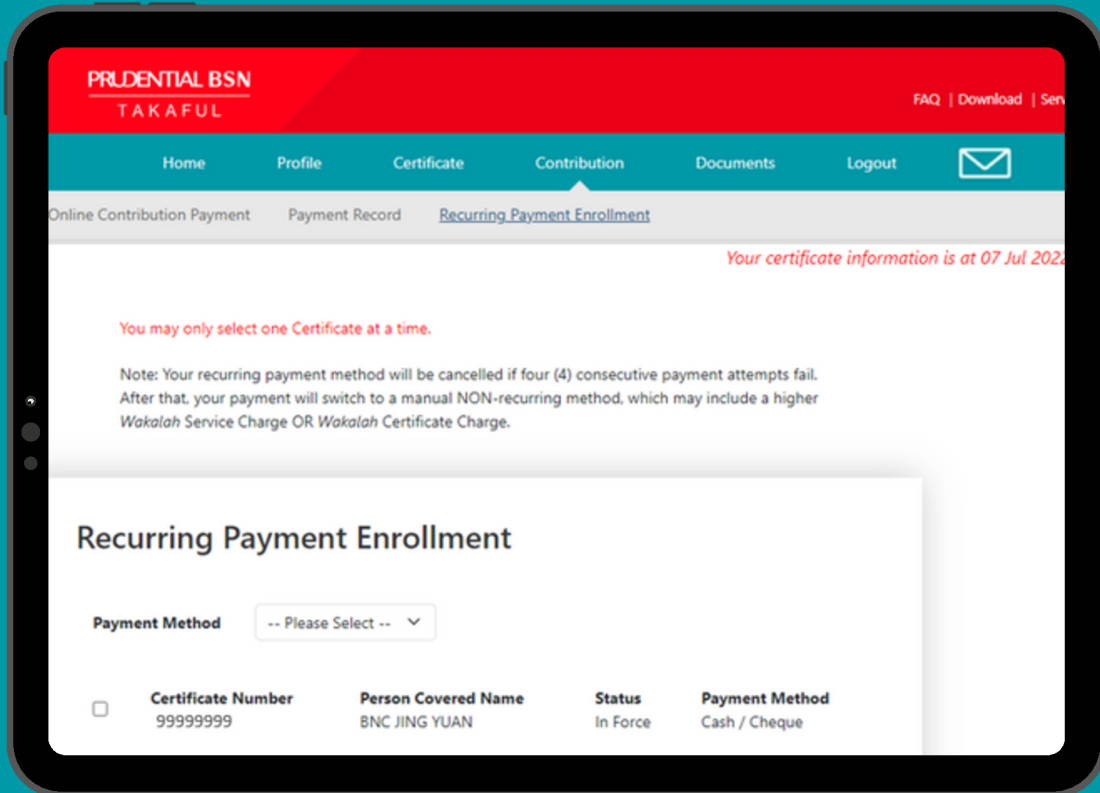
PRUDENTIAL BSN
TAKAFUL

FAQ | Download | Ser

Home Profile Certificate Contribution Documents Logout

Online Contribution Payment Payment Record Recurring Payment Enrollment

Your certificate information is at 07 Jul 202

You may only select one Certificate at a time.

Note: Your recurring payment method will be cancelled if four (4) consecutive payment attempts fail. After that, your payment will switch to a manual NON-recurring method, which may include a higher Wakalah Service Charge OR Wakalah Certificate Charge.

Recurring Payment Enrollment

Payment Method -- Please Select --

| | Certificate Number | Person Covered Name | Status | Payment Method |
|---|---|---|---|---|
| | 99999999 | BNC JING YUAN | In Force | Cash / Cheque |